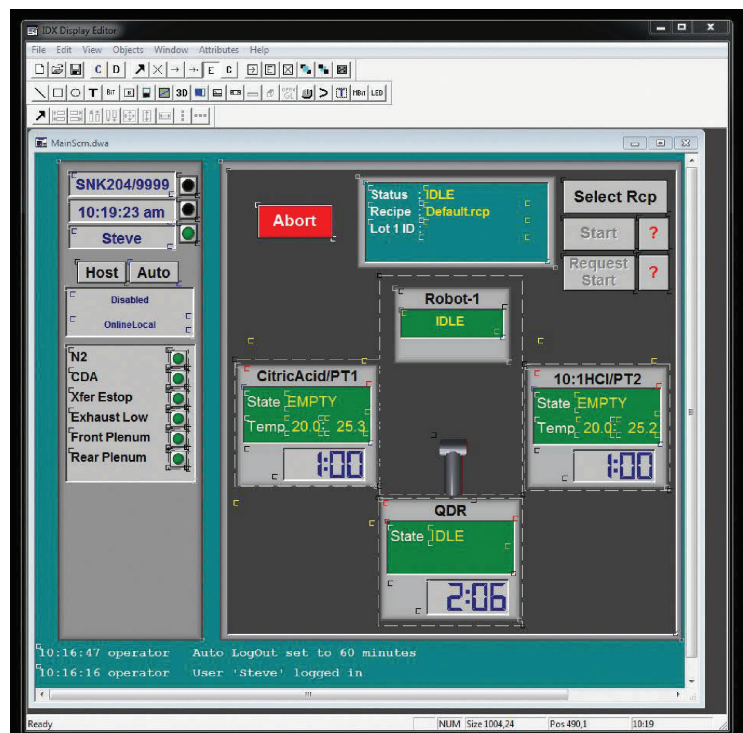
IDX Display Editor

File Edit View Objects Window Attributes Help

C D E C

T Bit 3D HBit LED

MainScrn.dwa

SNK204/9999

10:19:23 am

Steve

Host Auto

Disabled

OnlineLocal

N2
CDA
Xfer Estop
Exhaust Low
Front Plenum
Rear Plenum

Abort

Status : IDLE
Recipe : Default.rcp
Lot 1 ID :

Select Rcp

Start ?

Request Start ?

Robot-1

IDLE

CitricAcid/PT1

State EMPTY
Temp 20.0 25.3

1:00

10:1HCl/PT2

State EMPTY
Temp 20.0 25.2

1:00

QDR

State IDLE

2:06

10:16:47 operator Auto LogOut set to 60 minutes
10:16:16 operator User 'Steve' logged in

Ready NUM Size 1004,24 Pos 490,1 10:19